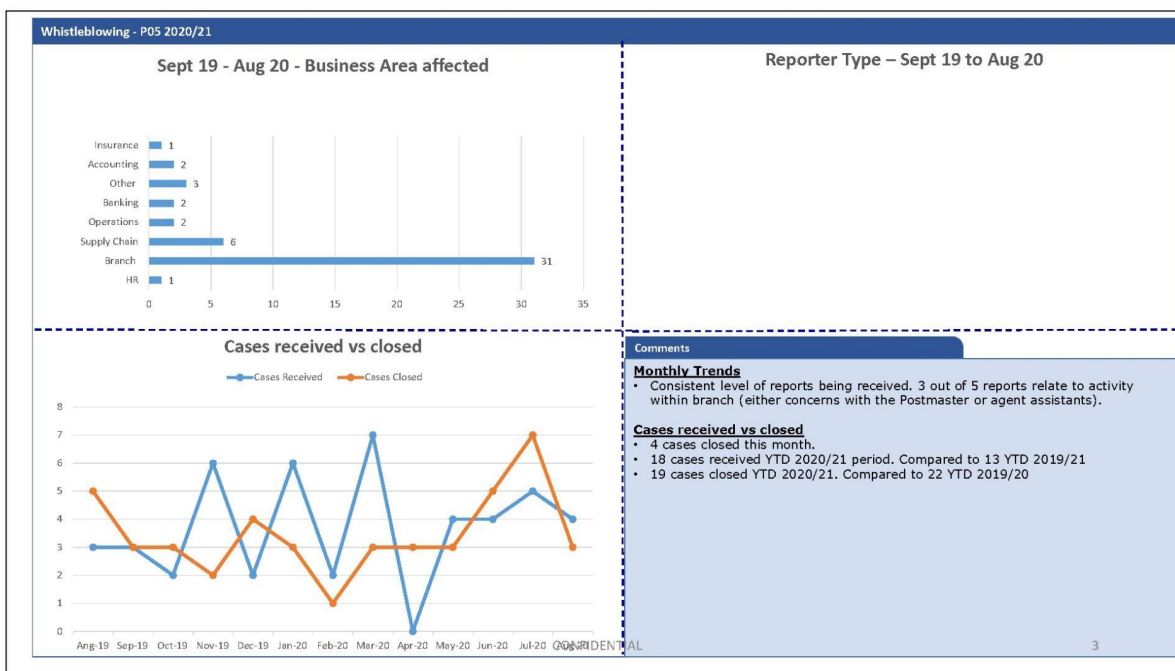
Whistleblowing - P05 2020/21

Sept 19 - Aug 20 - Business Area affected

Insurance 1
Accounting 2
Other 3
Banking 2
Operations 2
Supply Chain 6
Branch 31
HR 1

0 5 10 15 20 25 30 35

Reporter Type – Sept 19 to Aug 20

Cases received vs closed

Cases Received Cases Closed

8 7 6 5 4 3 2 1 0

Aug-19 Sep-19 Oct-19 Nov-19 Dec-19 Jan-20 Feb-20 Mar-20 Apr-20 May-20 Jun-20 Jul-20 Aug-20

Comments

Monthly Trends
• Consistent level of reports being received. 3 out of 5 reports relate to activity within branch (either concerns with the Postmaster or agent assistants).

Cases received vs closed
• 4 cases closed this month.
• 18 cases received YTD 2020/21 period. Compared to 13 YTD 2019/21
• 19 cases closed YTD 2020/21. Compared to 22 YTD 2019/20

CONFIDENTIAL

3